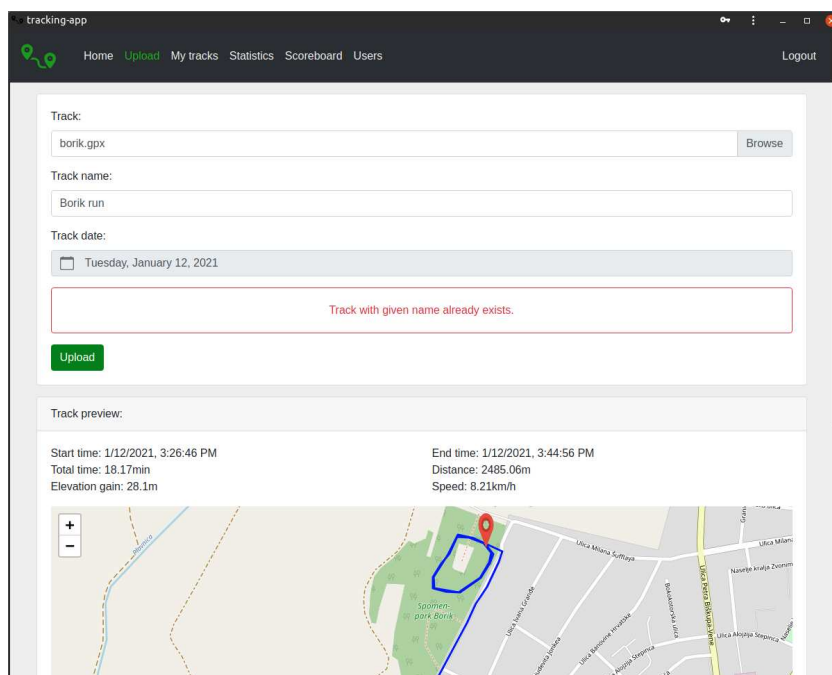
tracking-app

Home Upload My tracks Statistics Scoreboard Users

Logout

Track:

borik.gpx

Browse

Track name:

Borik run

Track date:

Tuesday, January 12, 2021

Track with given name already exists.

Upload

Track preview:

Start time: 1/12/2021, 3:26:46 PM
Total time: 18.17min
Elevation gain: 28.1m

End time: 1/12/2021, 3:44:56 PM
Distance: 2485.06m
Speed: 8.21km/h

+
−

Ulica Milana Suffaya
Ulica Milana
Naselje kralja Zvonim
Ulica Petra Bakšića
Ulica Alojzija Stepinca
Spomen-park Borik
Ulica Ivana Gundulića
Ulica Bartola Kašića
Ulica Alojzija Stepinca